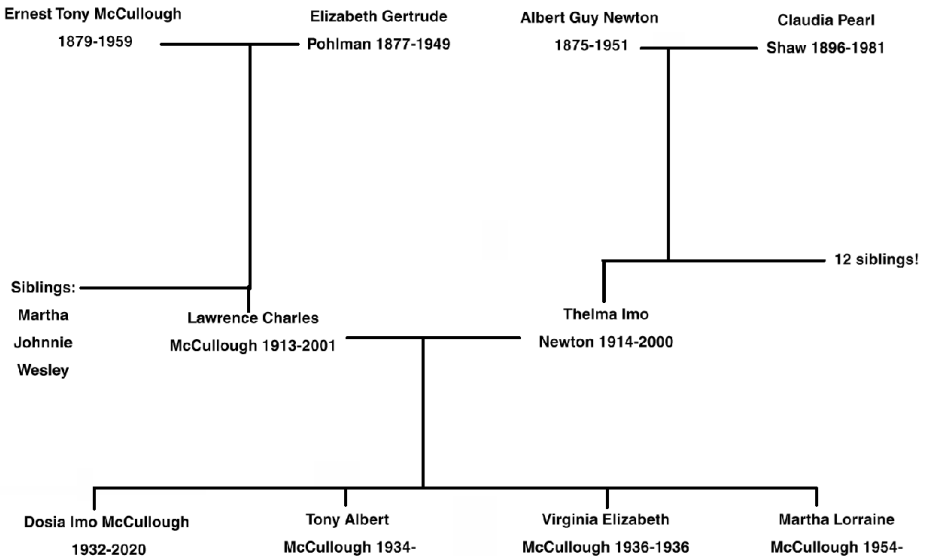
Ernest Tony McCullough 1879-1959

Elizabeth Gertrude Pohlman 1877-1949

Albert Guy Newton 1875-1951

Claudia Pearl Shaw 1896-1981

Siblings: Martha Johnnie Wesley

12 siblings!

Lawrence Charles McCullough 1913-2001

Thelma Imo Newton 1914-2000

Dosia Imo McCullough 1932-2020

Tony Albert McCullough 1934-

Virginia Elizabeth McCullough 1936-1936

Martha Lorraine McCullough 1954-